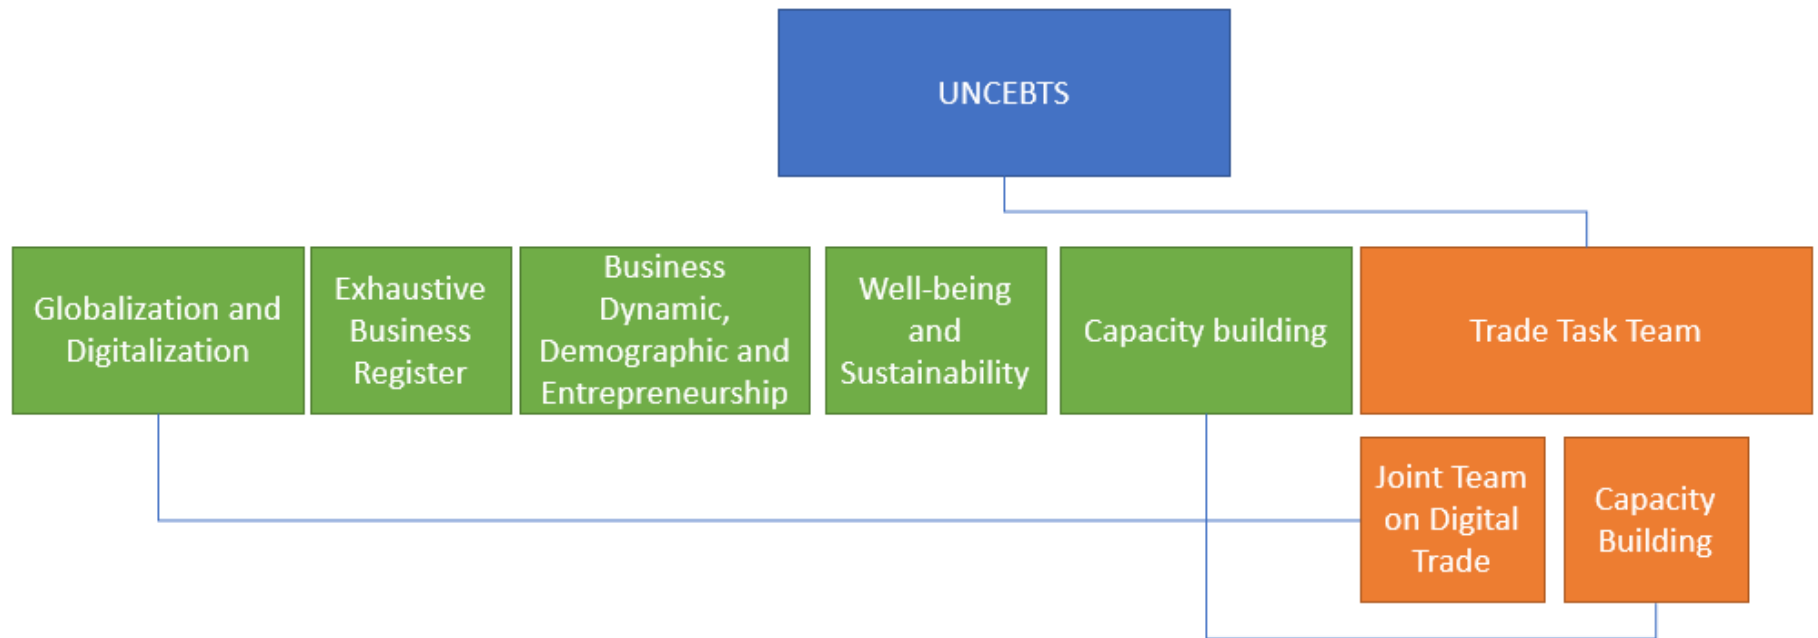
UNCEBTS

Globalization and Digitalization

Exhaustive Business Register

Business Dynamic, Demographic and Entrepreneurship

Well-being and Sustainability

Capacity building

Trade Task Team

Joint Team on Digital Trade

Capacity Building